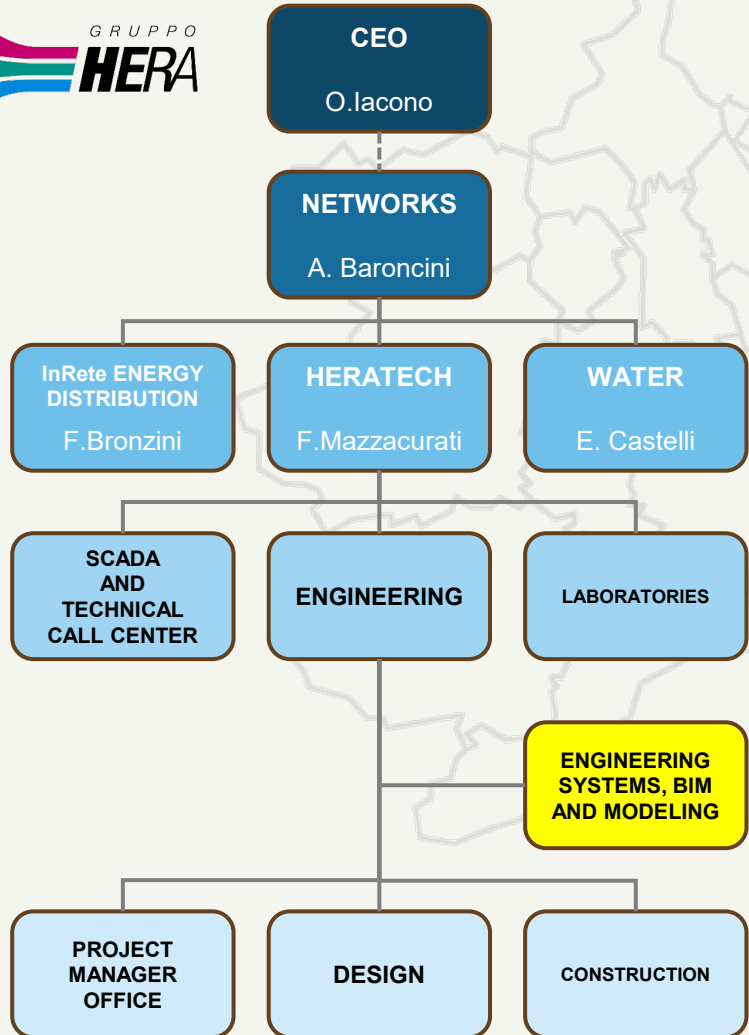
GRUPPO HERA

CEO
O.Iacono

NETWORKS
A. Baroncini

InRete ENERGY DISTRIBUTION
F.Bronzini

HERATECH
F.Mazzacurati

WATER
E. Castelli

SCADA AND TECHNICAL CALL CENTER

ENGINEERING

LABORATORIES

ENGINEERING SYSTEMS, BIM AND MODELING

PROJECT MANAGER OFFICE

DESIGN

CONSTRUCTION